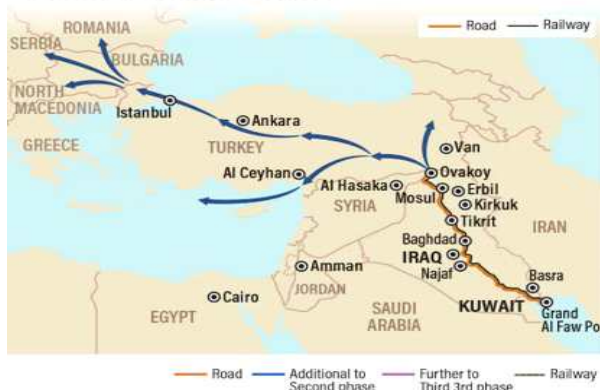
Road Railway

ROMANIA
SERBIA
BULGARIA
NORTH MACEDONIA
Istanbul
Ankara
GREECE
TURKEY
Van
Al Ceyhan
Ovakoy
Al Hasaka
Mosul
Erbil
Kirkuk
SYRIA
Tikrit
IRAN
Baghdad
IRAQ
Najaf
Amman
JORDAN
Basra
Cairo
SAUDI ARABIA
KUWAIT
Grand Al Faw Po
EGYPT

Road Additional to Second phase Further to Third 3rd phase Railway